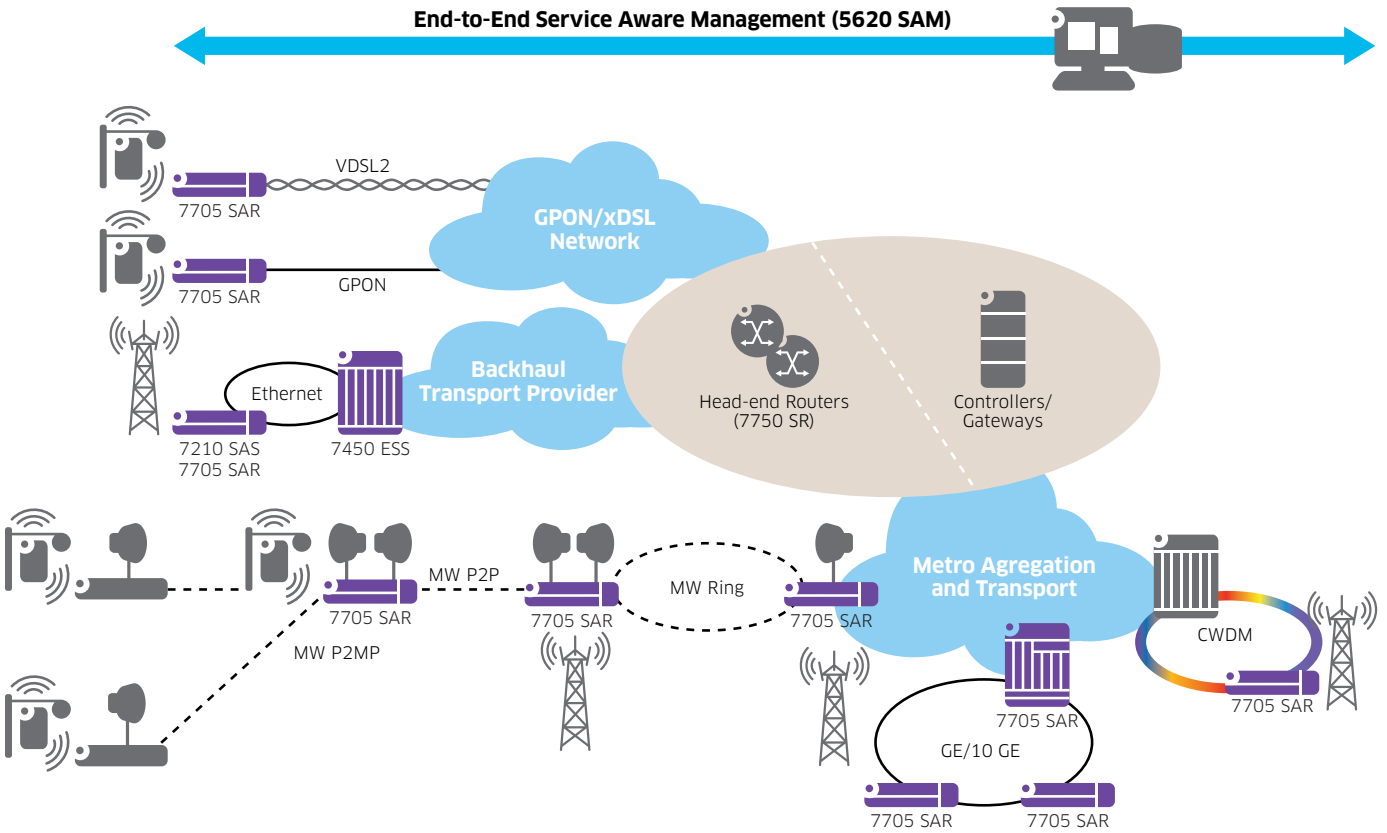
End-to-End Service Aware Management (5620 SAM)

VDSL2

7705 SAR

GPON/xDSL Network

7705 SAR

GPON

Ethernet

Backhaul Transport Provider

Head-end Routers (7750 SR)

Controllers/ Gateways

7210 SAS
7705 SAR

7450 ESS

MW P2P

7705 SAR

MW Ring

7705 SAR

7705 SAR

Metro Agregation and Transport

MW P2MP

CWDM

7705 SAR

7705 SAR

GE/10 GE

7705 SAR

7705 SAR